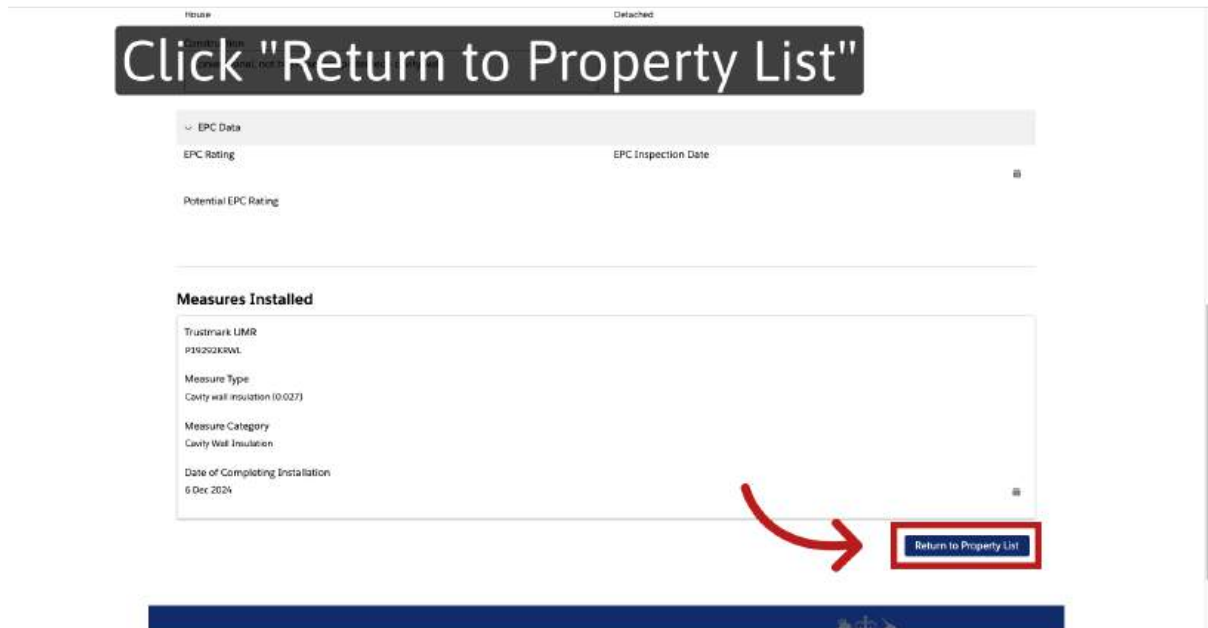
House

Detached

Click "Return to Property List"

EPC Data

EPC Rating

EPC Inspection Date

Potential EPC Rating

Measures Installed

Trustmark UMR
P19292KRWL

Measure Type
Cavity wall insulation (0.027)

Measure Category
Cavity Wall Insulation

Date of Completing Installation
6 Dec 2024

Return to Property List